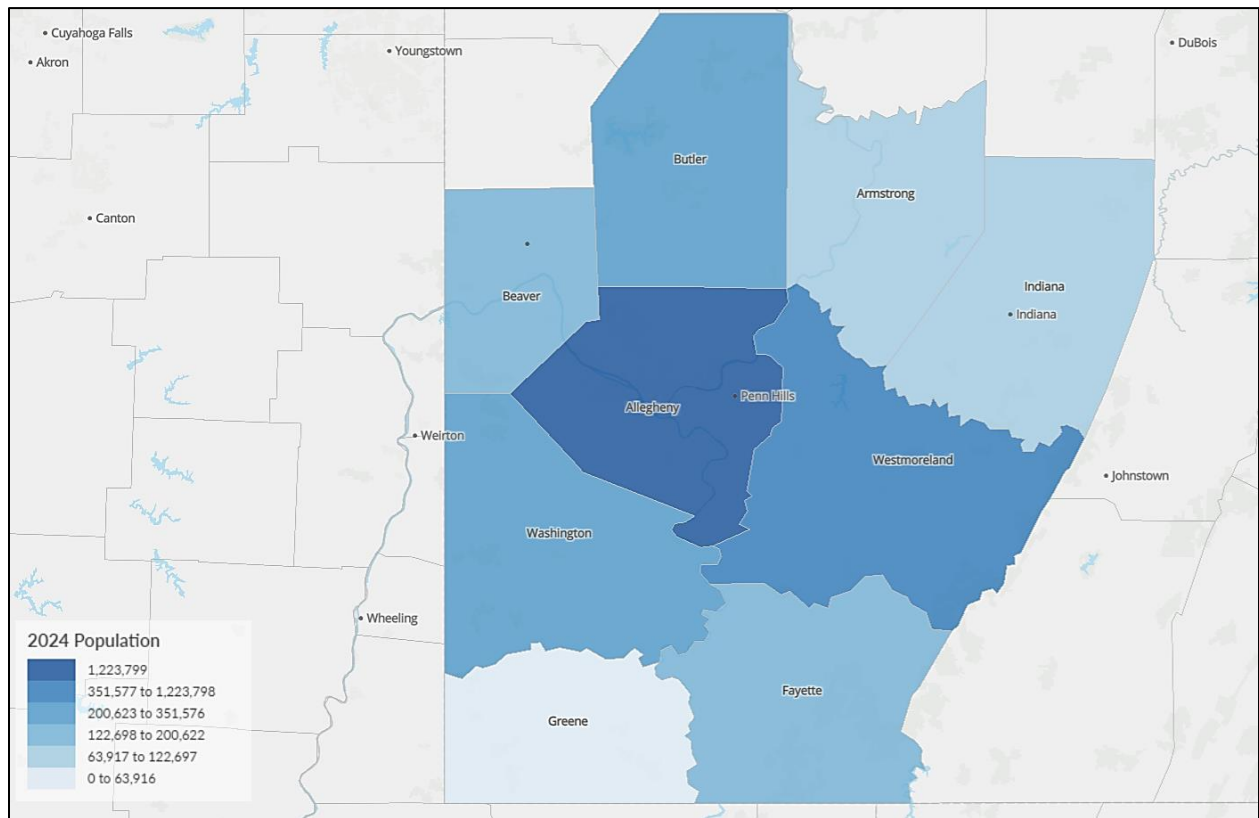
Cuyahoga Falls
Akron
Youngstown
DuBois
Butler
Armstrong
Canton
Beaver
Indiana
Indiana
Penn Hills
Allegheny
Weirton
Westmoreland
Johnstown
Washington
Wheeling
Fayette
Greene

2024 Population
1,223,799
351,577 to 1,223,798
200,623 to 351,576
122,698 to 200,622
63,917 to 122,697
0 to 63,916